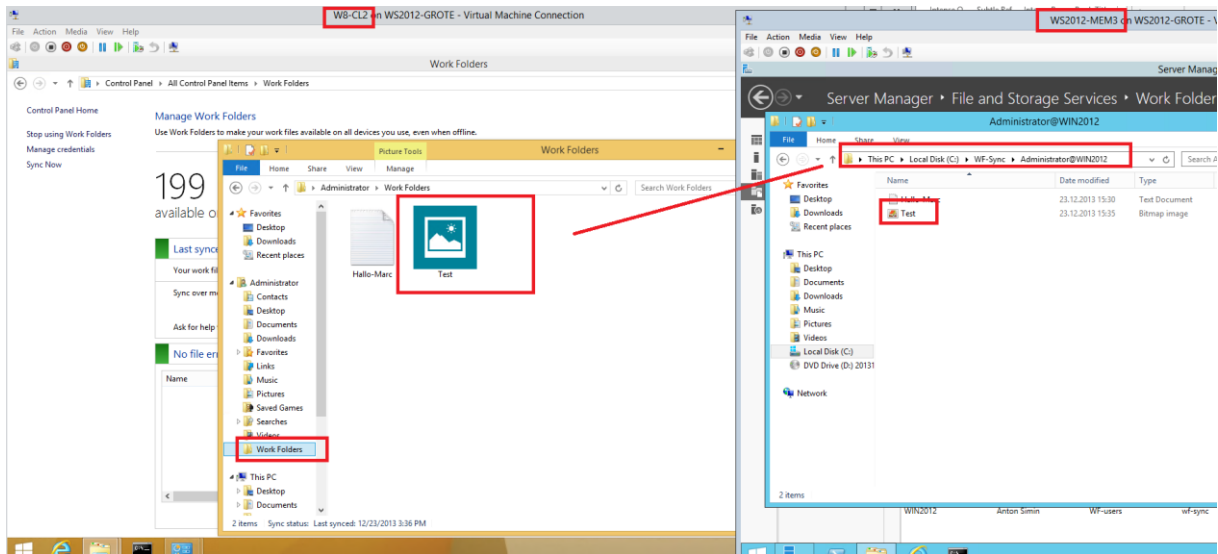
W8-CL2 on WS2012-GROTE - Virtual Machine Connection

File Action Media View Help

Work Folders

Control Panel > All Control Panel Items > Work Folders

Control Panel Home

Stop using Work Folders

Manage credentials

Sync Now

Manage Work Folders

Use Work Folders to make your work files available on all devices you use, even when offline.

199

available o

Last sync

Your work fil

Sync over m

Ask for help

No file err

Name

Picture Tools

Work Folders

File Home Share View Manage

Administrator > Work Folders

Search Work Folders

Favorites

Desktop

Downloads

Recent places

Administrator

Contacts

Desktop

Documents

Downloads

Favorites

Links

Music

Pictures

Saved Games

Searches

Videos

Work Folders

This PC

Desktop

Documents

Hallo-Marc

Test

2 items Sync status: Last synced: 12/23/2013 3:36 PM

WS2012-MEM3 on WS2012-GROTE - V

File Action Media View Help

Server Manag

Server Manager > File and Storage Services > Work Folder

Administrator@WIN2012

File Home Share View

This PC > Local Disk (C:) > WF-Sync > Administrator@WIN2012

Search A

Favorites

Desktop

Downloads

Recent places

This PC

Desktop

Documents

Downloads

Music

Pictures

Videos

Local Disk (C:)

DVD Drive (D:) 20131

Network

| Name | Date modified | Type |
|---|---|---|
| Hallo-Marc | 23.12.2013 15:30 | Text Document |
| Test | 23.12.2013 15:35 | Bitmap image |

2 items

WIN2012 Anton Simin WF-users wf-sync